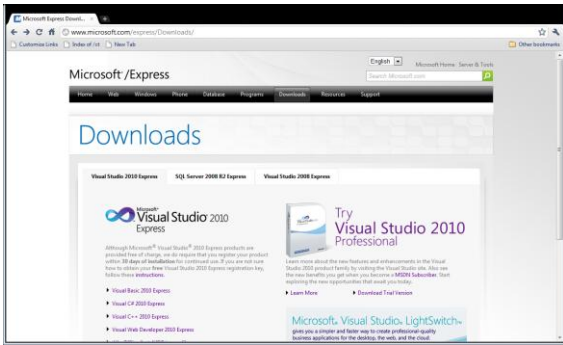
Microsoft Express Downl... ×

www.microsoft.com/express/Downloads/

Customize Links Index of /ct New Tab

Other bookmarks

English Microsoft Home Server & Tools

Search Microsoft.com

Microsoft®/Express

Home Web Windows Phone Database Programs Downloads Resources Support

Downloads

Visual Studio 2010 Express SQL Server 2008 R2 Express Visual Studio 2008 Express

Microsoft® Visual Studio® 2010 Express

Although Microsoft® Visual Studio® 2010 Express products are provided free of charge, we do require that you register your product within 30 days of installation for continued use. If you are not sure how to obtain your free Visual Studio 2010 Express registration key, follow these instructions.

Visual Basic 2010 Express

Visual C# 2010 Express

Visual C++ 2010 Express

Visual Web Developer 2010 Express

Try Visual Studio 2010 Professional

Learn more about the new features and enhancements in the Visual Studio 2010 product family by visiting the Visual Studio site. Also see the new benefits you get when you become a MSDN Subscriber. Start exploring the new opportunities that await you today.

Learn More

Download Trial Version

Microsoft® Visual Studio® LightSwitch™

gives you a simpler and faster way to create professional-quality business applications for the desktop, the web, and the cloud